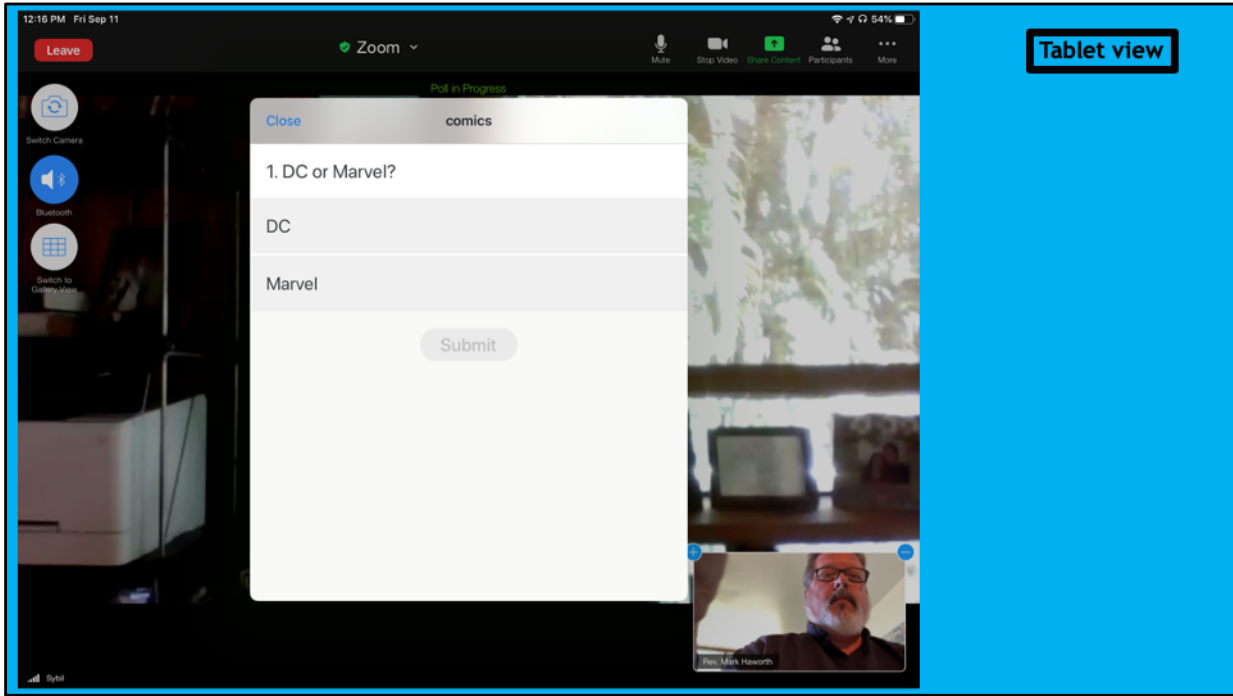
12:16 PM Fri Sep 11

54%

Leave

Zoom

Mute

Stop Video

Share Content

Participants

More

Tablet view

Poll in Progress

Switch Camera

Bluetooth

Switch to Gallery View

Close

comics

1. DC or Marvel?

DC

Marvel

Submit

Rev. Mark Haworth

Sybil